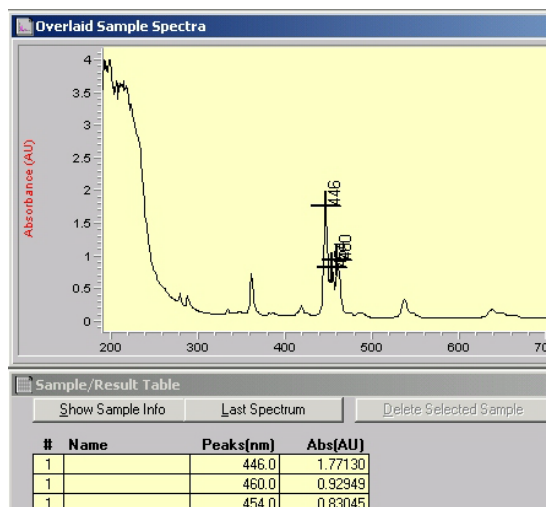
Overlaid Sample Spectra

Absorbance (AU)

4
3.5
3
2.5
2
1.5
1
0.5
0

200 300 400 500 600 70

446
460

Sample/Result Table

Show Sample Info
Last Spectrum
Delete Selected Sample

| # | Name | Peaks(nm) | Abs(AU) |
|---|---|---|---|
| 1 | | 446.0 | 1.77130 |
| 1 | | 460.0 | 0.92949 |
| 1 | | 454.0 | 0.83045 |